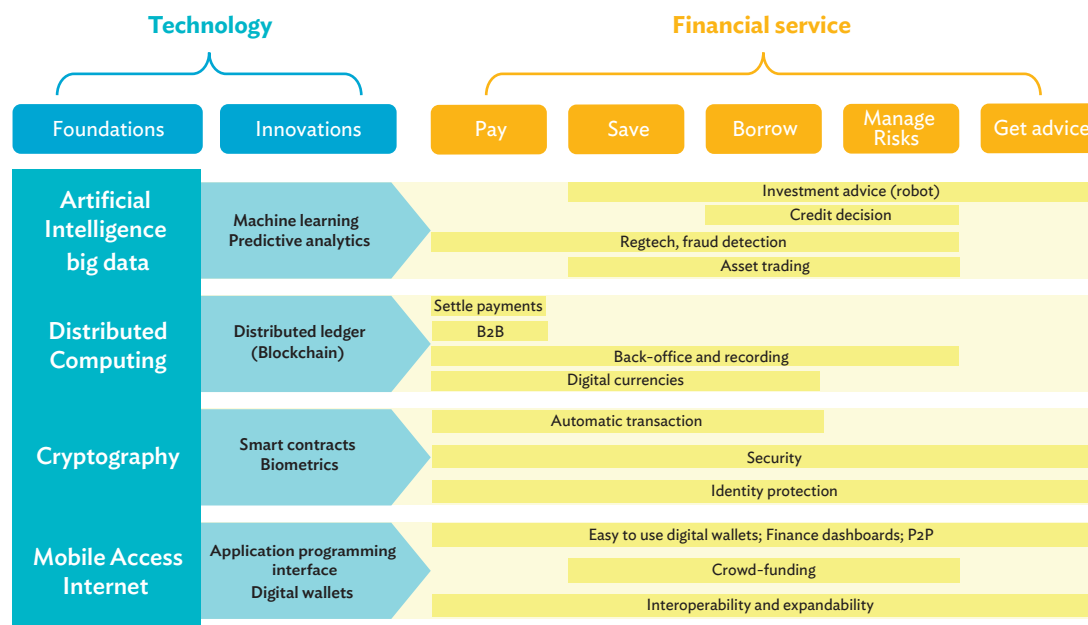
Technology

Financial service

Foundations

Innovations

Pay

Save

Borrow

Manage Risks

Get advice

Artificial Intelligence big data

Machine learning
Predictive analytics

Investment advice (robot)

Credit decision

Regtech, fraud detection

Asset trading

Distributed Computing

Distributed ledger (Blockchain)

Settle payments

B2B

Back-office and recording

Digital currencies

Cryptography

Smart contracts
Biometrics

Automatic transaction

Security

Identity protection

Mobile Access Internet

Application programming interface
Digital wallets

Easy to use digital wallets; Finance dashboards; P2P

Crowd-funding

Interoperability and expandability